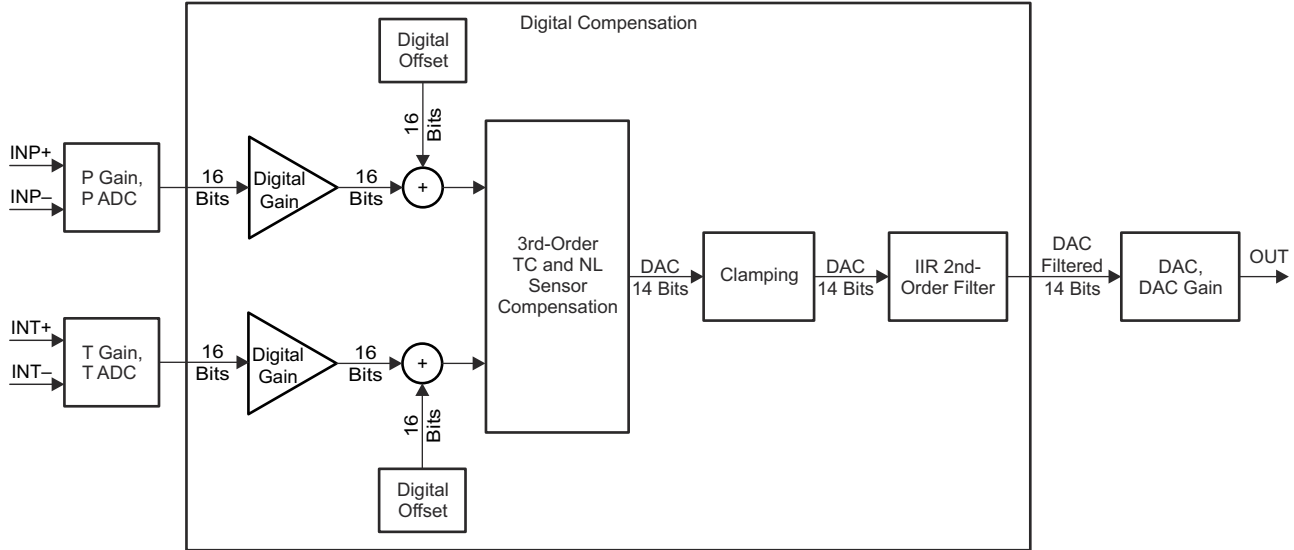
Digital Compensation

Digital Offset

16 Bits

INP+

INP–

P Gain, P ADC

16 Bits

Digital Gain

16 Bits

+

3rd-Order TC and NL Sensor Compensation

DAC 14 Bits

Clamping

DAC 14 Bits

IIR 2nd-Order Filter

DAC Filtered 14 Bits

DAC, DAC Gain

OUT

INT+

INT–

T Gain, T ADC

16 Bits

Digital Gain

16 Bits

+

16 Bits

Digital Offset